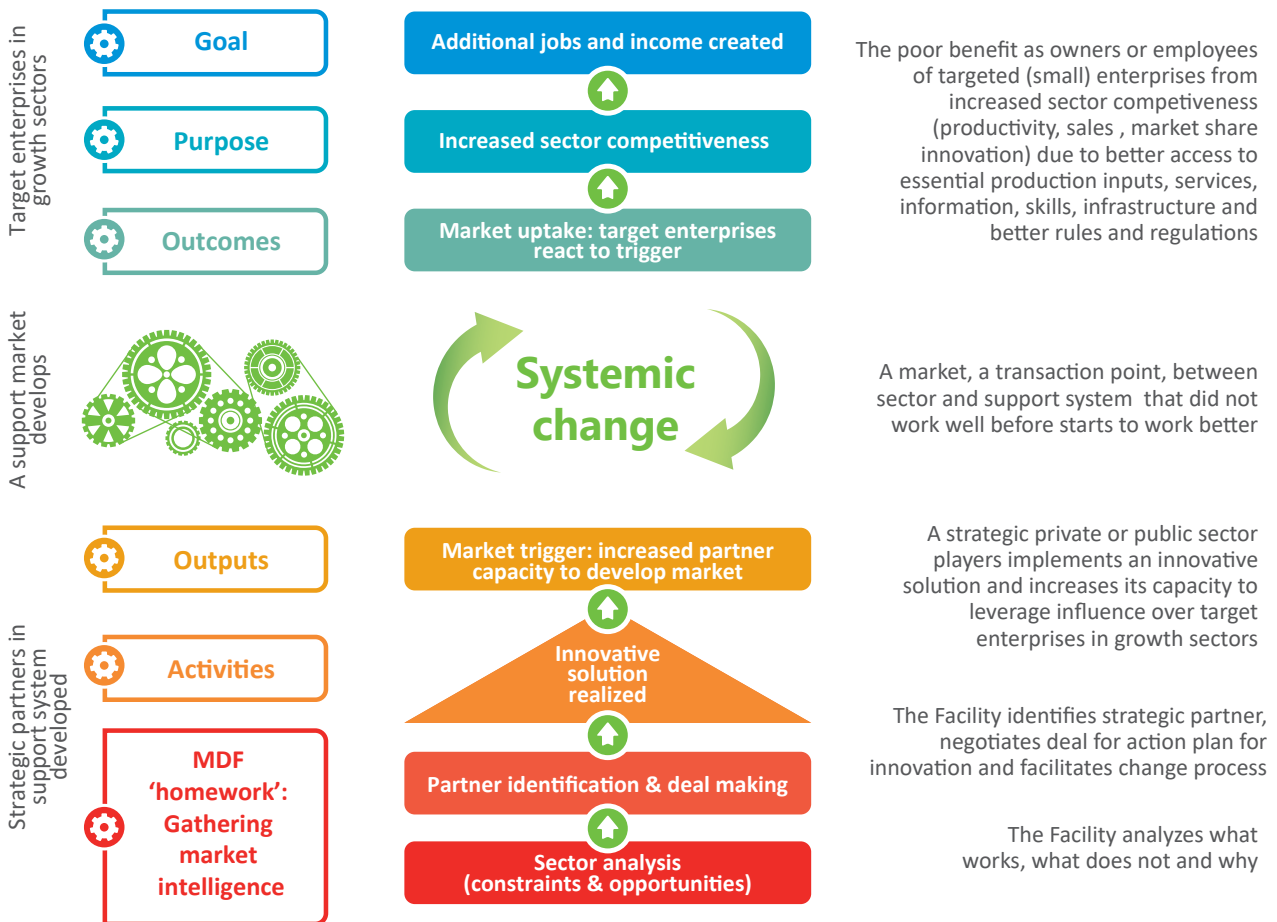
Target enterprises in growth sectors

Goal

Additional jobs and income created

Purpose

Increased sector competitiveness

Outcomes

Market uptake: target enterprises react to trigger

The poor benefit as owners or employees of targeted (small) enterprises from increased sector competiveness (productivity, sales , market share innovation) due to better access to essential production inputs, services, information, skills, infrastructure and better rules and regulations

A support market develops

Systemic change

A market, a transaction point, between sector and support system that did not work well before starts to work better

Strategic partners in support system developed

Outputs

Market trigger: increased partner capacity to develop market

A strategic private or public sector players implements an innovative solution and increases its capacity to leverage influence over target enterprises in growth sectors

Activities

Innovative solution realized

The Facility identifies strategic partner, negotiates deal for action plan for innovation and facilitates change process

MDF 'homework': Gathering market intelligence

Partner identification & deal making

Sector analysis (constraints & opportunities)

The Facility analyzes what works, what does not and why